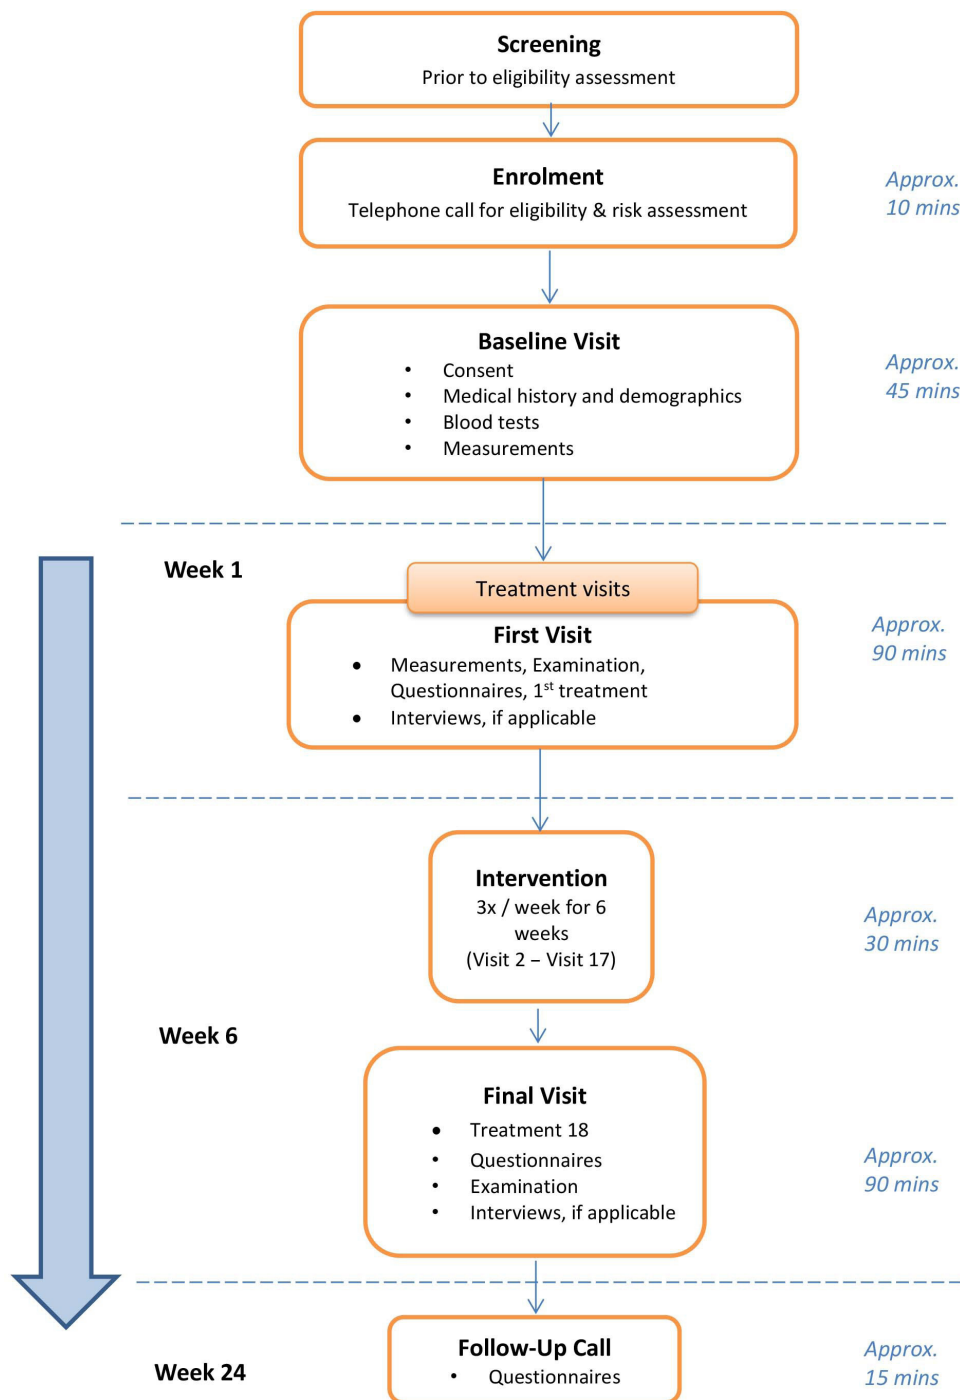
Screening
Prior to eligibility assessment

Enrolment
Telephone call for eligibility & risk assessment

Approx. 10 mins

Baseline Visit
• Consent
• Medical history and demographics
• Blood tests
• Measurements

Approx. 45 mins

Week 1

Treatment visits

First Visit
• Measurements, Examination, Questionnaires, $1^{st}$ treatment
• Interviews, if applicable

Approx. 90 mins

Intervention
3x / week for 6 weeks
(Visit 2 – Visit 17)

Approx. 30 mins

Week 6

Final Visit
• Treatment 18
• Questionnaires
• Examination
• Interviews, if applicable

Approx. 90 mins

Follow-Up Call
• Questionnaires

Week 24

Approx. 15 mins